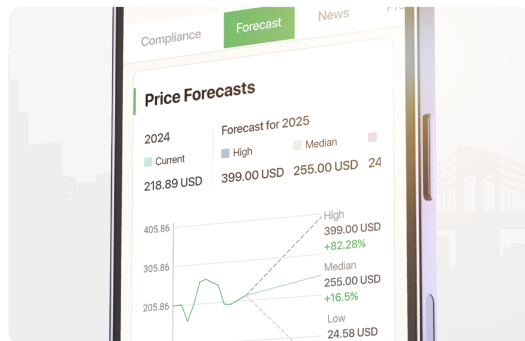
Compliance
Forecast
News
Fi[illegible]

Price Forecasts

2024
Current
218.89 USD

Forecast for 2025
High
399.00 USD
Median
255.00 USD
24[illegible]

405.86
305.86
205.86

High
399.00 USD
+82.28%
Median
255.00 USD
+16.5%
Low
24.58 USD